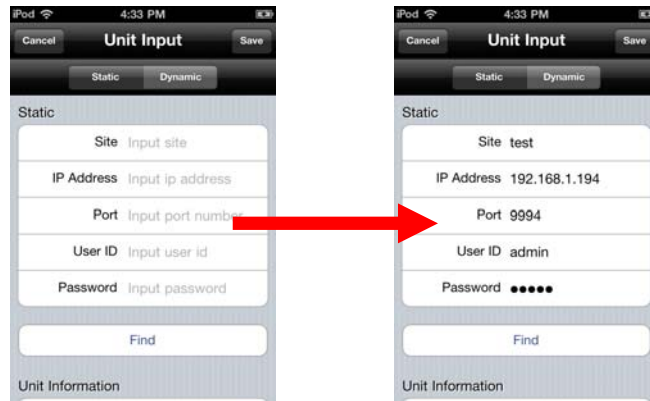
iPod 4:33 PM
Cancel Unit Input Save
Static Dynamic
Static
Site Input site
IP Address Input ip address
Port Input port number
User ID Input user id
Password Input password
Find
Unit Information

iPod 4:33 PM
Cancel Unit Input Save
Static Dynamic
Static
Site test
IP Address 192.168.1.194
Port 9994
User ID admin
Password •••••
Find
Unit Information